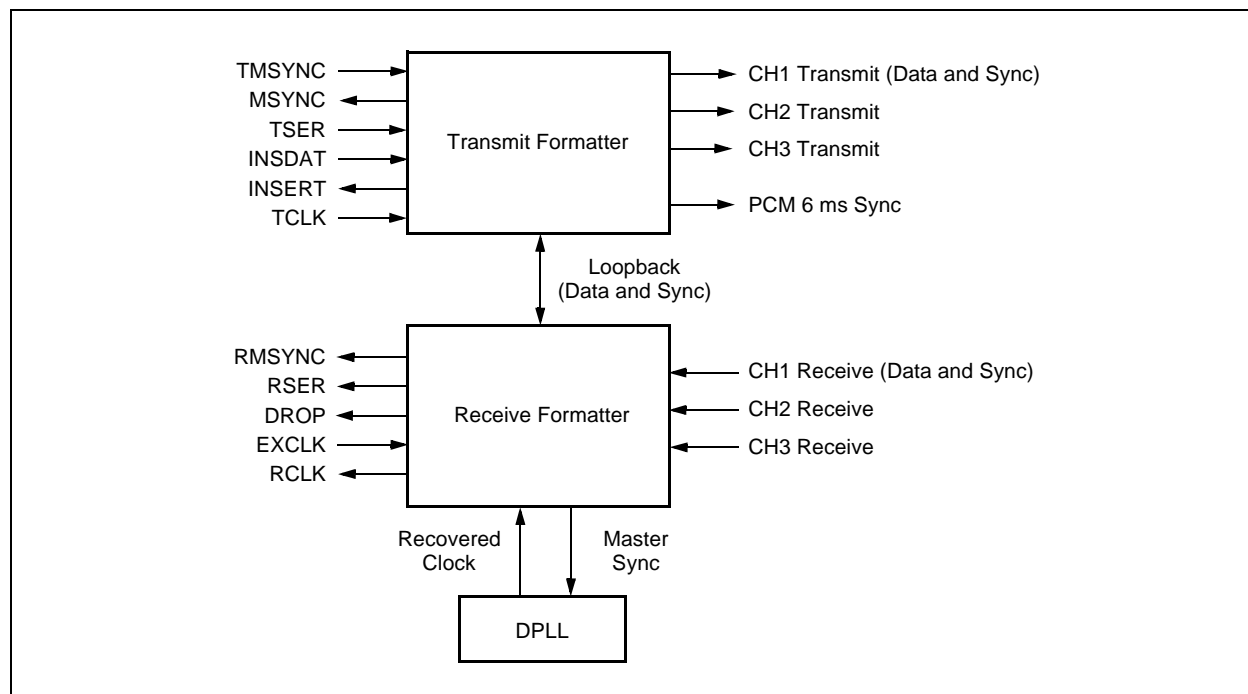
TMSYNC
MSYNC
TSER
INSDAT
INSERT
TCLK

Transmit Formatter

CH1 Transmit (Data and Sync)
CH2 Transmit
CH3 Transmit
PCM 6 ms Sync

Loopback
(Data and Sync)

RMSYNC
RSER
DROP
EXCLK
RCLK

Receive Formatter

CH1 Receive (Data and Sync)
CH2 Receive
CH3 Receive

Recovered
Clock

Master
Sync

DPLL